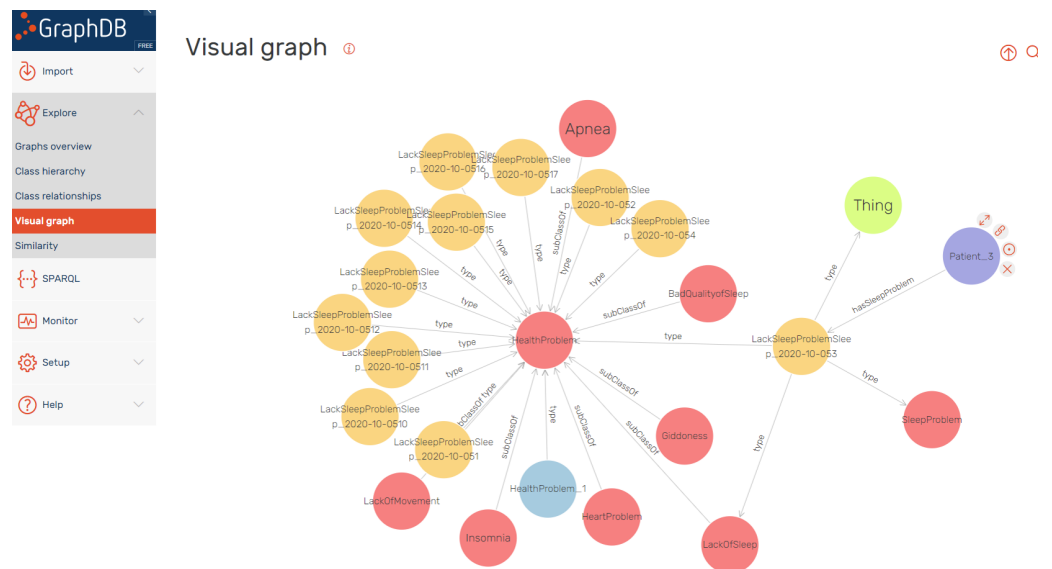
GraphDB
FREE
Import
Explore
Graphs overview
Class hierarchy
Class relationships
Visual graph
Similarity
SPARQL
Monitor
Setup
Help

Visual graph

Apnea
Thing
Patient_3
LackSleepProblemSleep_2020-10-0516
LackSleepProblemSleep_2020-10-0517
LackSleepProblemSleep_2020-10-052
LackSleepProblemSleep_2020-10-054
LackSleepProblemSleep_2020-10-0514
LackSleepProblemSleep_2020-10-0515
LackSleepProblemSleep_2020-10-0513
LackSleepProblemSleep_2020-10-0512
LackSleepProblemSleep_2020-10-0511
LackSleepProblemSleep_2020-10-0510
LackSleepProblemSleep_2020-10-051
LackSleepProblemSleep_2020-10-053
BadQualityofSleep
HealthProblem
Giddoness
SleepProblem
HealthProblem_1
LackOfMovement
Insomnia
HeartProblem
LackOfSleep
type
subClassOf
hasSleepProblem